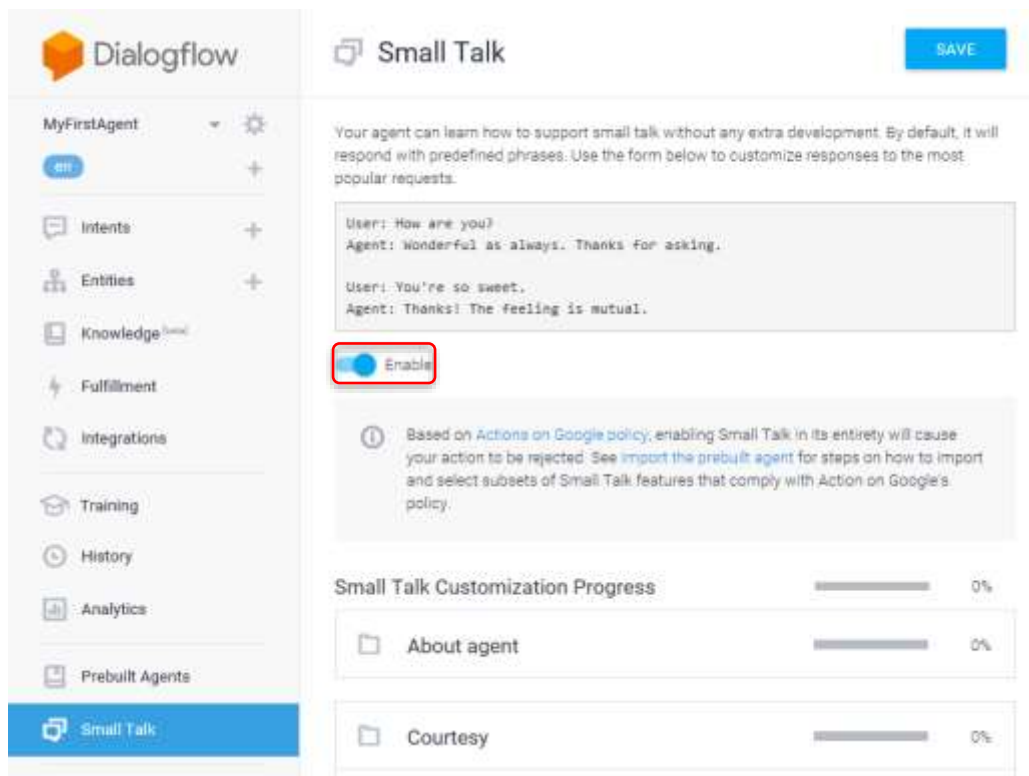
Dialogflow

MyFirstAgent

en

Intents

Entities

Knowledge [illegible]

Fulfillment

Integrations

Training

History

Analytics

Prebuilt Agents

Small Talk

Small Talk

SAVE

Your agent can learn how to support small talk without any extra development. By default, it will respond with predefined phrases. Use the form below to customize responses to the most popular requests.

User: How are you?
Agent: Wonderful as always. Thanks for asking.

User: You're so sweet.
Agent: Thanks! The feeling is mutual.

Enable

Based on Actions on Google policy, enabling Small Talk in its entirety will cause your action to be rejected. See import the prebuilt agent for steps on how to import and select subsets of Small Talk features that comply with Action on Google's policy.

Small Talk Customization Progress 0%

About agent 0%

Courtesy 0%